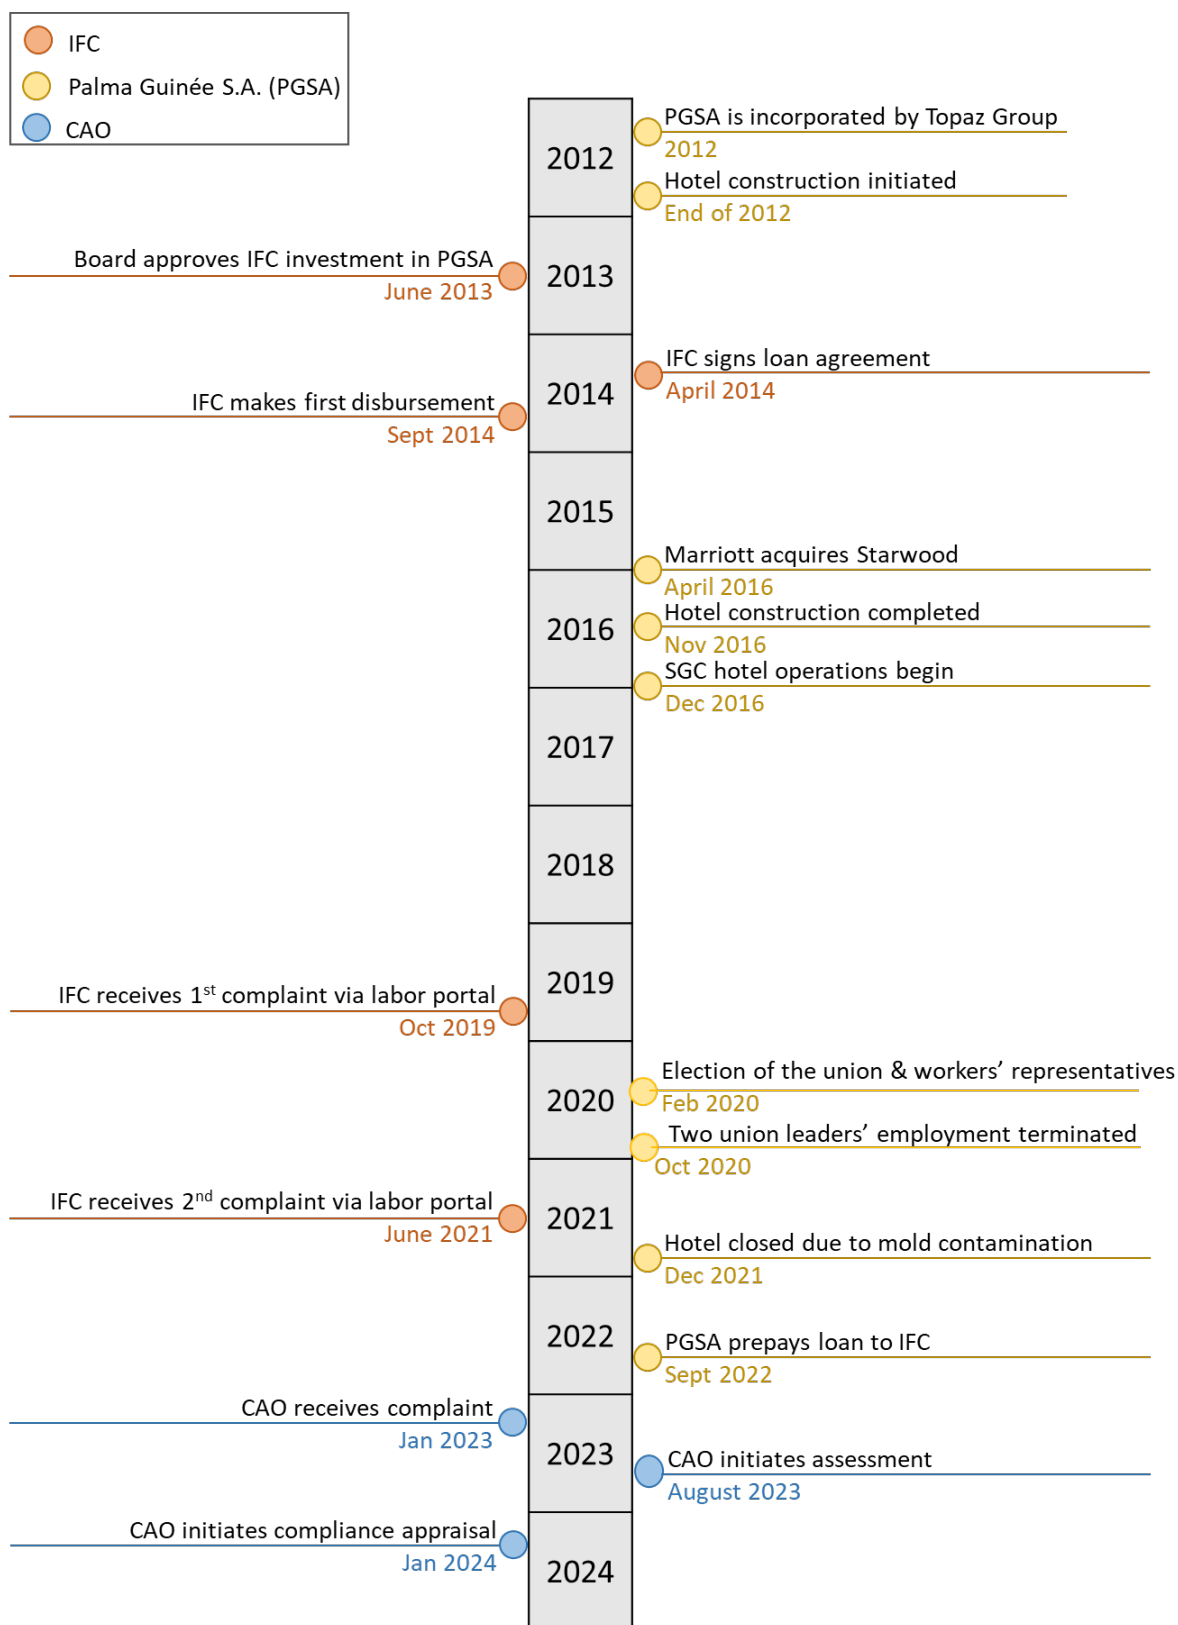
IFC
Palma Guinée S.A. (PGSA)
CAO

2012
PGSA is incorporated by Topaz Group
2012
Hotel construction initiated
End of 2012

2013
Board approves IFC investment in PGSA
June 2013

2014
IFC signs loan agreement
April 2014
IFC makes first disbursement
Sept 2014

2015

2016
Marriott acquires Starwood
April 2016
Hotel construction completed
Nov 2016
SGC hotel operations begin
Dec 2016

2017

2018

2019
IFC receives 1$^{st}$ complaint via labor portal
Oct 2019

2020
Election of the union & workers' representatives
Feb 2020
Two union leaders' employment terminated
Oct 2020

2021
IFC receives 2$^{nd}$ complaint via labor portal
June 2021
Hotel closed due to mold contamination
Dec 2021

2022
PGSA prepays loan to IFC
Sept 2022

2023
CAO receives complaint
Jan 2023
CAO initiates assessment
August 2023

2024
CAO initiates compliance appraisal
Jan 2024